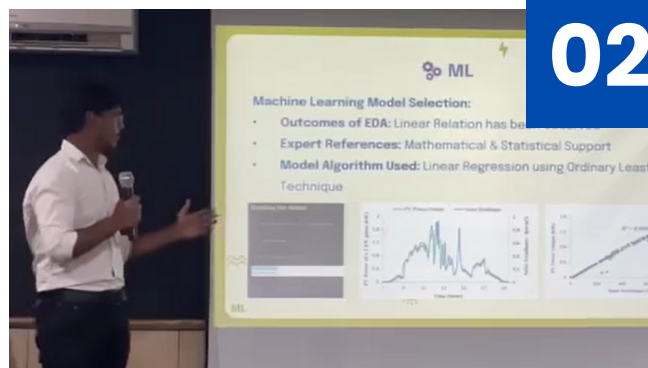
02

ML

Machine Learning Model Selection:

• Outcomes of EDA: Linear Relation has be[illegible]

• Expert References: Mathematical & Statistical Support

• Model Algorithm Used: Linear Regression using Ordinary Least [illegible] Technique

ML